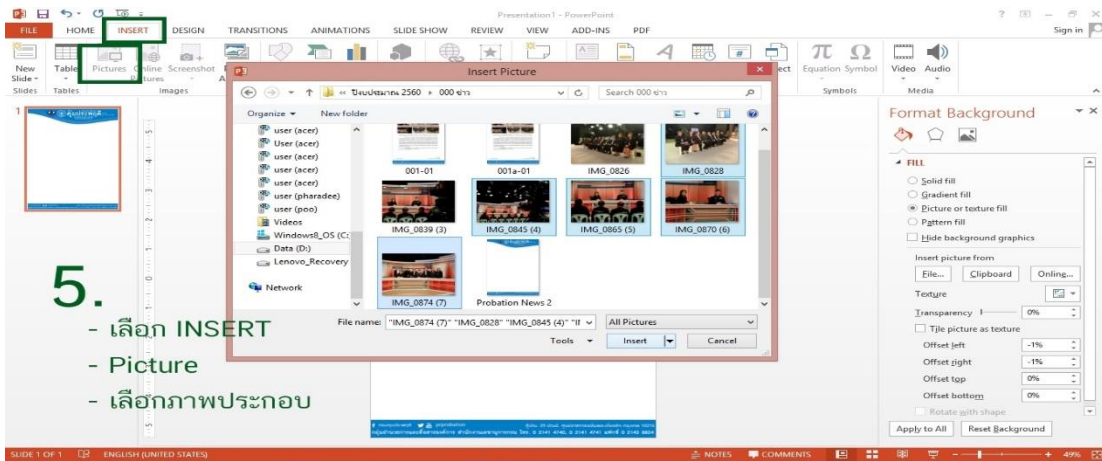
Presentation1 - PowerPoint
? — ✕
Sign in
FILE HOME INSERT DESIGN TRANSITIONS ANIMATIONS SLIDE SHOW REVIEW VIEW ADD-INS PDF
New Slide Table Pictures Online Pictures Screenshot
Slides Tables Images
ect Equation Symbol Video Audio
Symbols Media

Insert Picture
« ปีงบประมาณ 2560 › 000 ข่าว
Search 000 ข่าว
Organize New folder
user (acer)
User (acer)
user (acer)
user (acer)
user (acer)
user (pharadee)
user (poo)
Videos
Windows8_OS (C:
Data (D:)
Lenovo_Recovery
Network
001-01
001a-01
IMG_0826
IMG_0828
IMG_0839 (3)
IMG_0845 (4)
IMG_0865 (5)
IMG_0870 (6)
IMG_0874 (7)
Probation News 2
File name: "IMG_0874 (7)" "IMG_0828" "IMG_0845 (4)" "II
All Pictures
Tools Insert Cancel

Format Background
FILL
Solid fill
Gradient fill
Picture or texture fill
Pattern fill
Hide background graphics
Insert picture from
File... Clipboard Online...
Texture
Transparency 0%
Tile picture as texture
Offset left -1%
Offset right -1%
Offset top 0%
Offset bottom 0%
Rotate with shape
Apply to All Reset Background

5.
- เลือก INSERT
- Picture
- เลือกภาพประกอบ

SLIDE 1 OF 1 ENGLISH (UNITED STATES) NOTES COMMENTS 49%